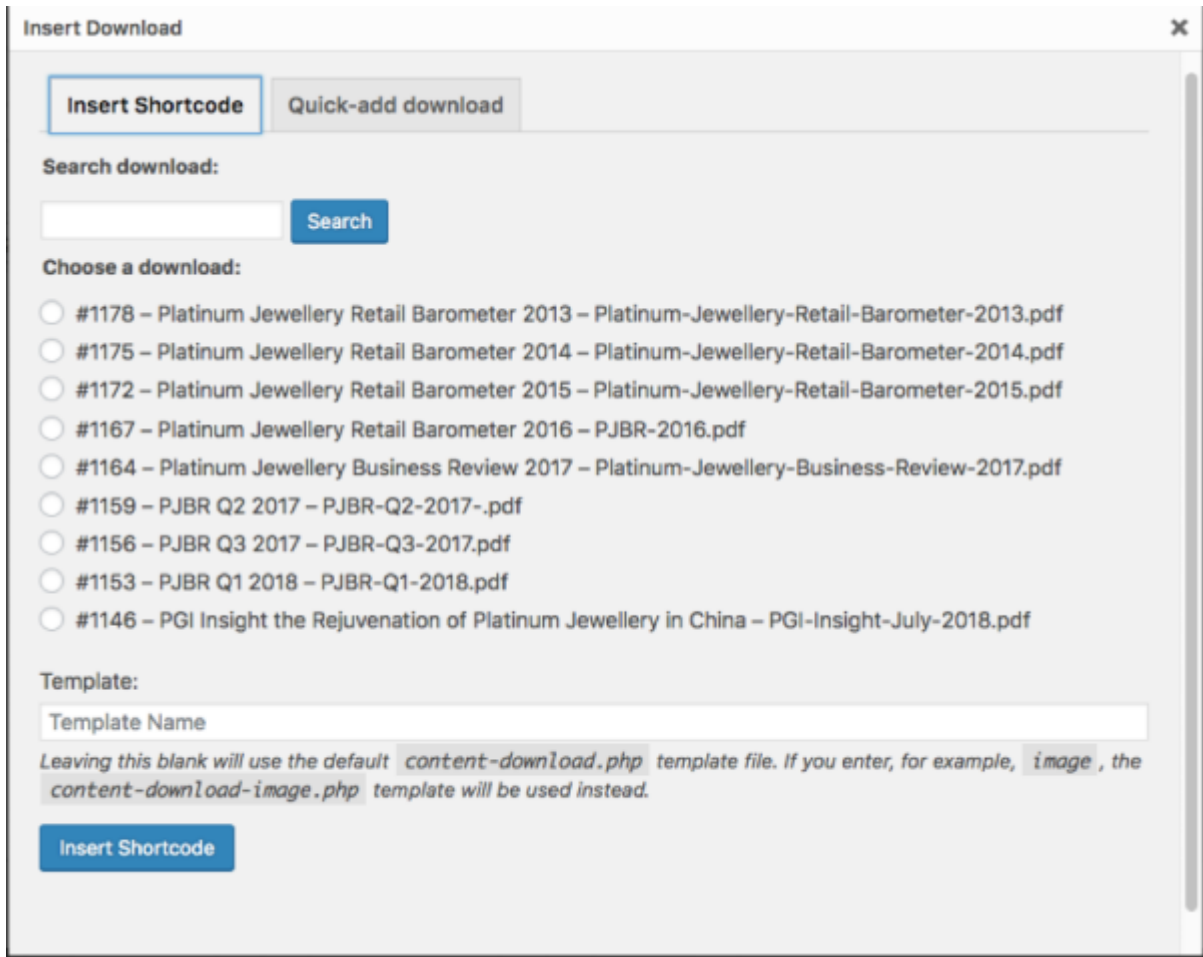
Insert Download

×

Insert Shortcode

Quick-add download

Search download:

Search

Choose a download:

#1178 – Platinum Jewellery Retail Barometer 2013 – Platinum-Jewellery-Retail-Barometer-2013.pdf
#1175 – Platinum Jewellery Retail Barometer 2014 – Platinum-Jewellery-Retail-Barometer-2014.pdf
#1172 – Platinum Jewellery Retail Barometer 2015 – Platinum-Jewellery-Retail-Barometer-2015.pdf
#1167 – Platinum Jewellery Retail Barometer 2016 – PJBR-2016.pdf
#1164 – Platinum Jewellery Business Review 2017 – Platinum-Jewellery-Business-Review-2017.pdf
#1159 – PJBR Q2 2017 – PJBR-Q2-2017-.pdf
#1156 – PJBR Q3 2017 – PJBR-Q3-2017.pdf
#1153 – PJBR Q1 2018 – PJBR-Q1-2018.pdf
#1146 – PGI Insight the Rejuvenation of Platinum Jewellery in China – PGI-Insight-July-2018.pdf

Template:

Template Name

Leaving this blank will use the default content-download.php template file. If you enter, for example, image , the content-download-image.php template will be used instead.

Insert Shortcode